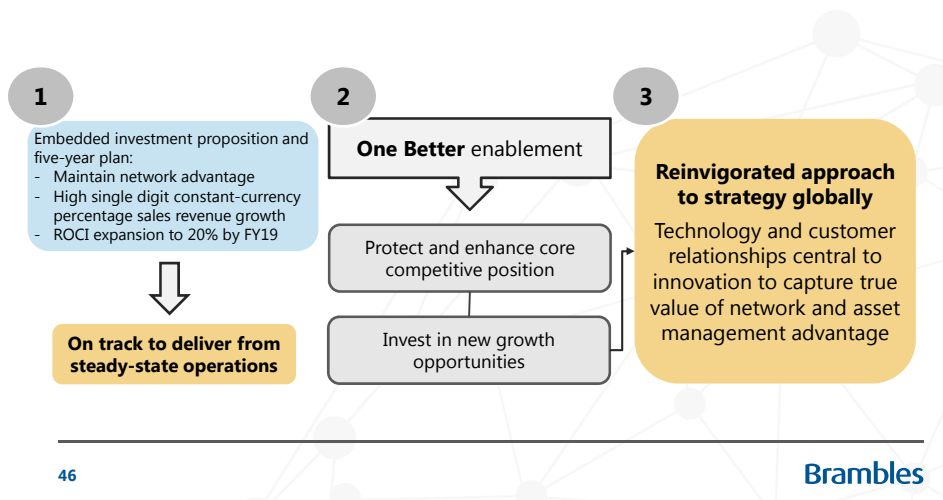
1

Embedded investment proposition and five-year plan:
- Maintain network advantage
- High single digit constant-currency percentage sales revenue growth
- ROCI expansion to 20% by FY19

On track to deliver from steady-state operations

2

One Better enablement

Protect and enhance core competitive position

Invest in new growth opportunities

3

Reinvigorated approach to strategy globally

Technology and customer relationships central to innovation to capture true value of network and asset management advantage

46

Brambles